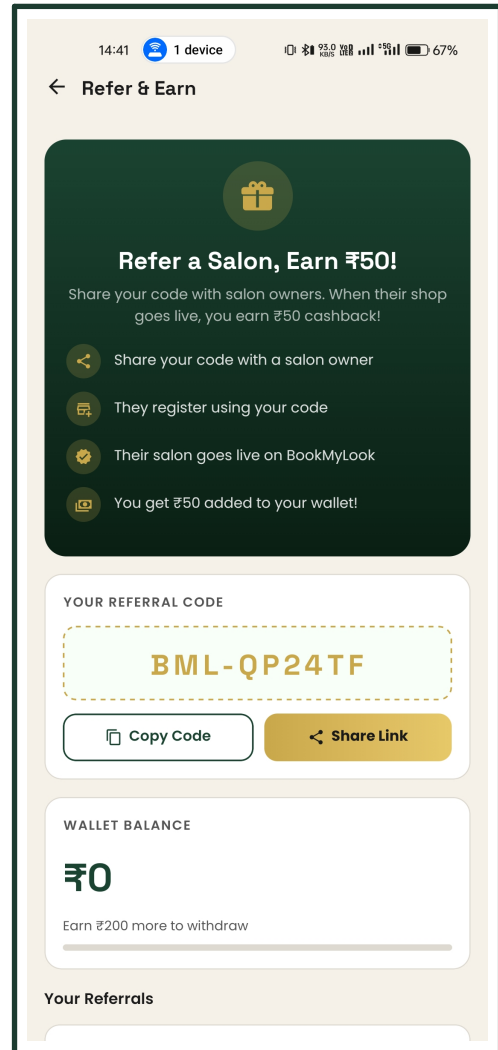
14:41 1 device 93.0 KB/S 5G 67%

Refer & Earn

Refer a Salon, Earn ₹50!

Share your code with salon owners. When their shop goes live, you earn ₹50 cashback!

Share your code with a salon owner

They register using your code

Their salon goes live on BookMyLook

You get ₹50 added to your wallet!

YOUR REFERRAL CODE

BML-QP24TF

Copy Code

Share Link

WALLET BALANCE

₹0

Earn ₹200 more to withdraw

Your Referrals